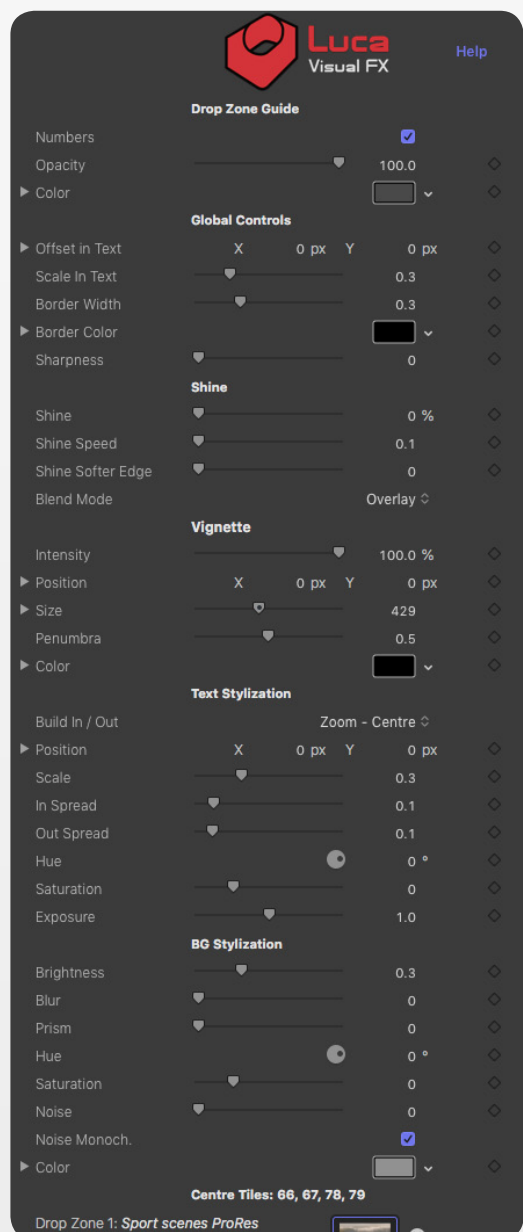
Luca
Visual FX
Help

Drop Zone Guide
Numbers
Opacity 100.0
▶ Color

Global Controls
▶ Offset in Text X 0 px Y 0 px
Scale In Text 0.3
Border Width 0.3
▶ Border Color
Sharpness 0

Shine
Shine 0 %
Shine Speed 0.1
Shine Softer Edge 0
Blend Mode Overlay

Vignette
Intensity 100.0 %
▶ Position X 0 px Y 0 px
▶ Size 429
Penumbra 0.5
▶ Color

Text Stylization
Build In / Out Zoom - Centre
▶ Position X 0 px Y 0 px
Scale 0.3
In Spread 0.1
Out Spread 0.1
Hue 0 °
Saturation 0
Exposure 1.0

BG Stylization
Brightness 0.3
Blur 0
Prism 0
Hue 0 °
Saturation 0
Noise 0
Noise Monoch.
▶ Color

Centre Tiles: 66, 67, 78, 79
Drop Zone 1: Sport scenes ProRes